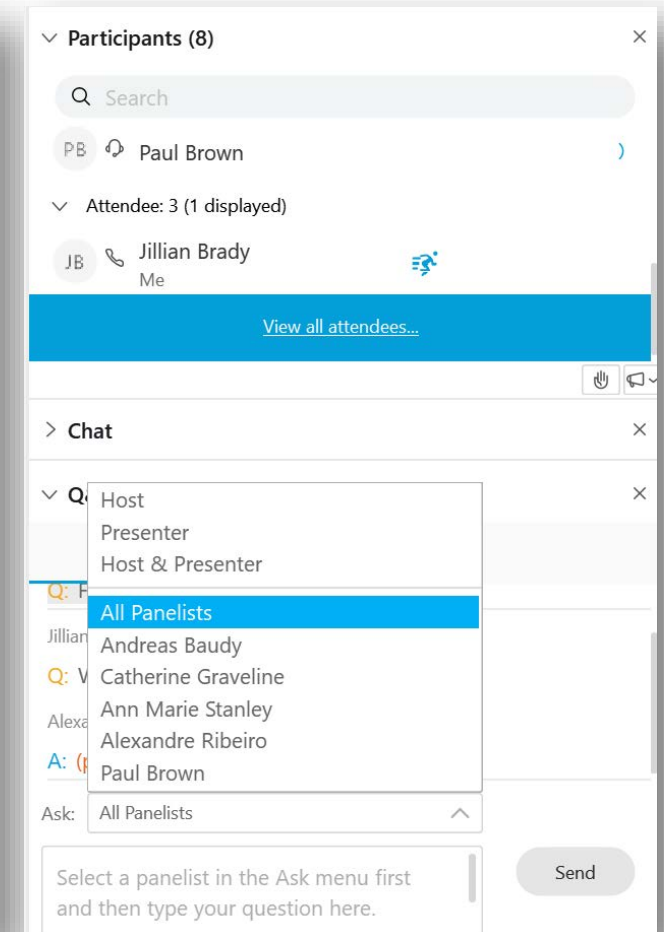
Participants (8)

Search

PB Paul Brown

Attendee: 3 (1 displayed)

JB Jillian Brady
Me

View all attendees...

Chat

Q

Host
Presenter
Host & Presenter

Q: F

All Panelists
Andreas Baudy

Jillian

Q: V

Catherine Graveline

Alexa

Ann Marie Stanley
Alexandre Ribeiro

A: (

Paul Brown

Ask: All Panelists

Select a panelist in the Ask menu first and then type your question here.

Send